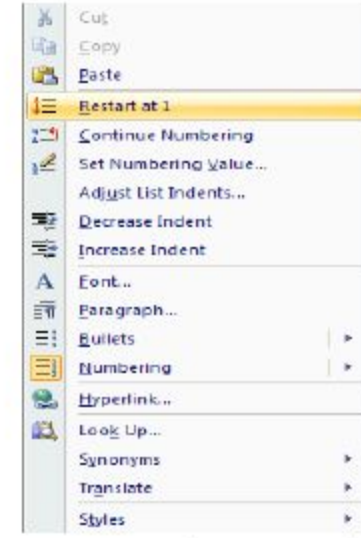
Cut
Copy
Paste
Restart at 1
Continue Numbering
Set Numbering Value...
Adjust List Indents...
Decrease Indent
Increase Indent
Font...
Paragraph...
Bullets
Numbering
Hyperlink...
Look Up...
Synonyms
Translate
Styles